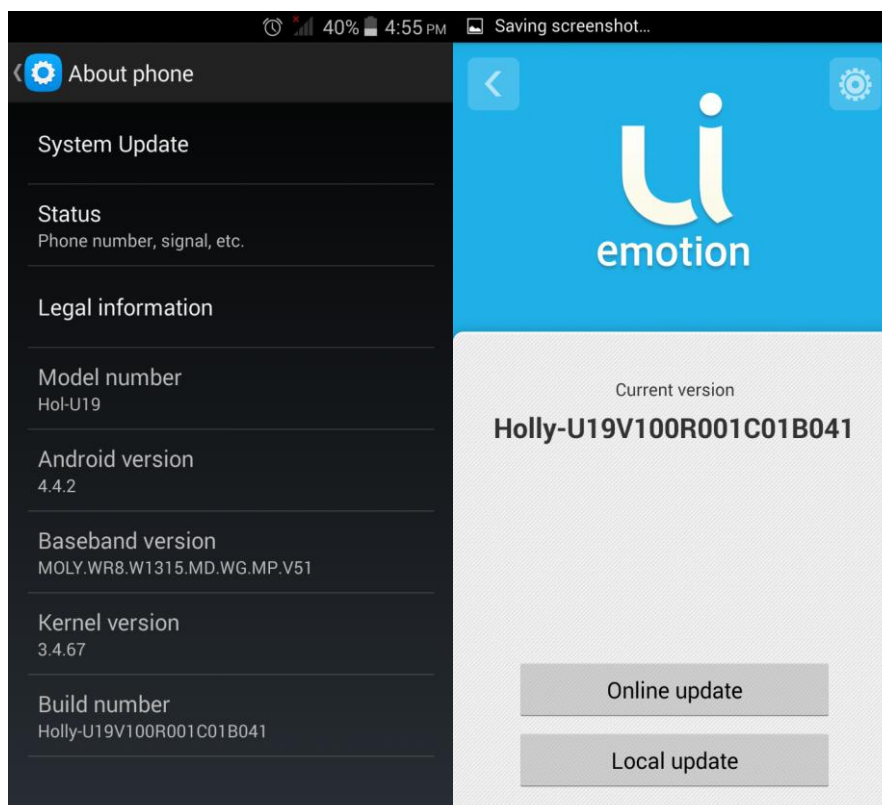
40% 4:55 PM

About phone

System Update

Status
Phone number, signal, etc.

Legal information

Model number
Hol-U19

Android version
4.4.2

Baseband version
MOLY.WR8.W1315.MD.WG.MP.V51

Kernel version
3.4.67

Build number
Holly-U19V100R001C01B041

Saving screenshot...

ui
emotion

Current version
Holly-U19V100R001C01B041

Online update

Local update